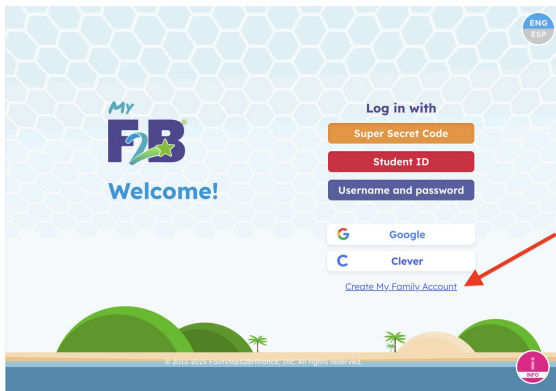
ENG
ESP

My
F2B

Welcome!

Log in with

Super Secret Code

Student ID

Username and password

G Google

C Clever

Create My Family Account

© 2012-2025 Footsteps2Brilliance, Inc. All rights reserved.

i
INFO